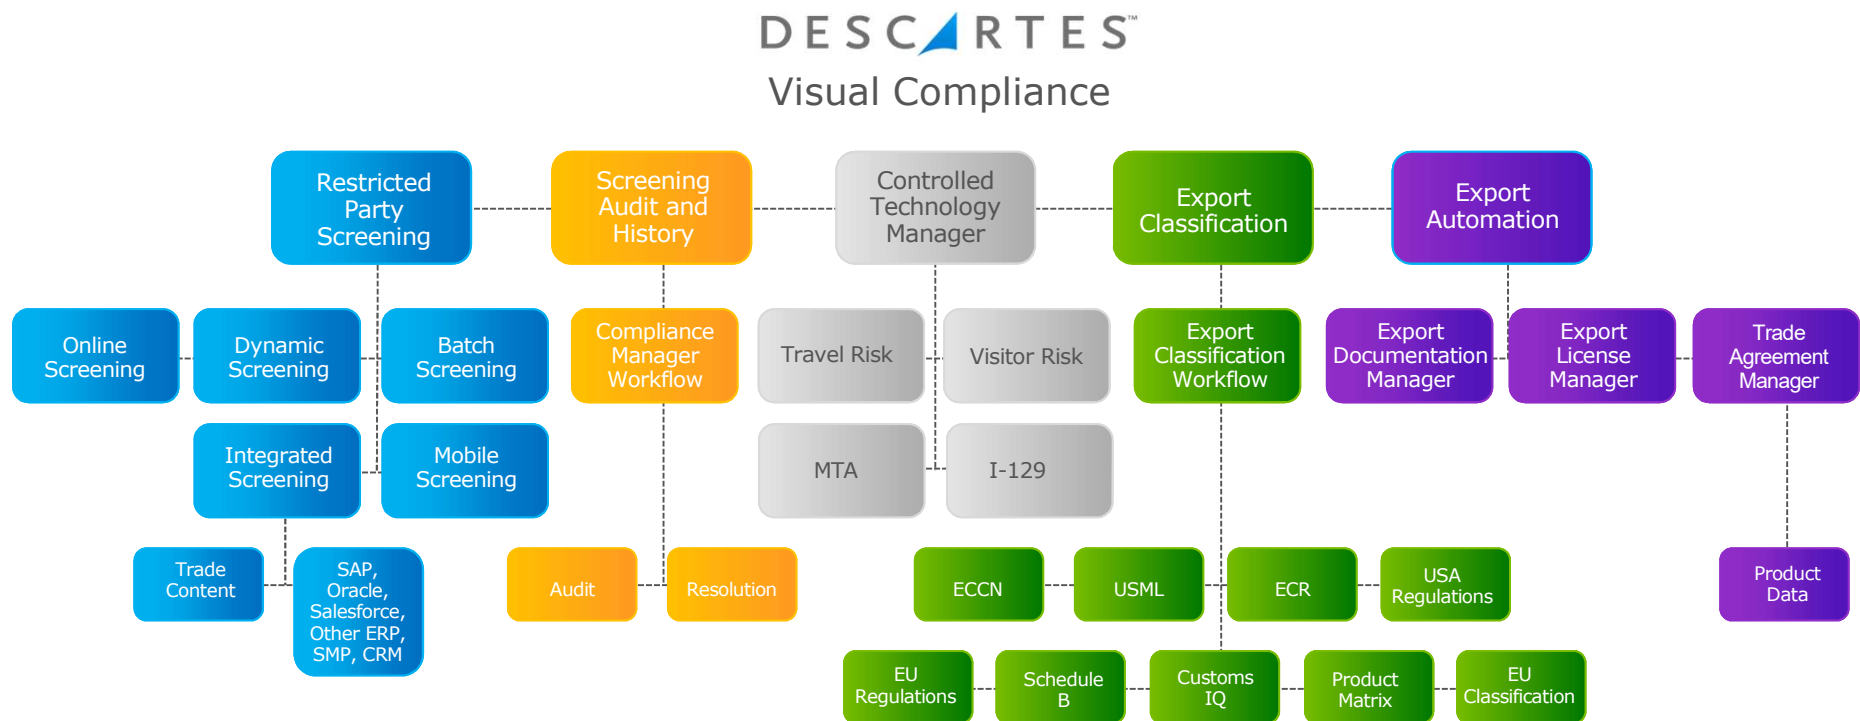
DESCARTES™

Visual Compliance

Restricted Party Screening

Screening Audit and History

Controlled Technology Manager

Export Classification

Export Automation

Online Screening

Dynamic Screening

Batch Screening

Compliance Manager Workflow

Travel Risk

Visitor Risk

Export Classification Workflow

Export Documentation Manager

Export License Manager

Trade Agreement Manager

Integrated Screening

Mobile Screening

MTA

I-129

Trade Content

SAP, Oracle, Salesforce, Other ERP, SMP, CRM

Audit

Resolution

ECCN

USML

ECR

USA Regulations

Product Data

EU Regulations

Schedule B

Customs IQ

Product Matrix

EU Classification